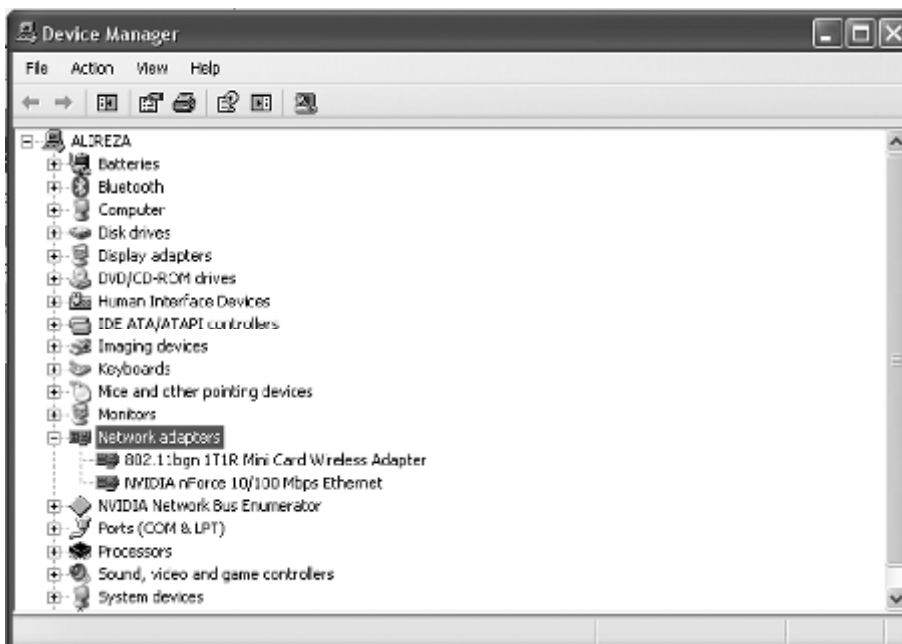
Device Manager

File Action View Help

ALIREZA
Batteries
Bluetooth
Computer
Disk drives
Display adapters
DVD/CD-ROM drives
Human Interface Devices
IDE ATA/ATAPI controllers
Imaging devices
Keyboards
Mice and other pointing devices
Monitors
Network adapters
802.11bgn 1T1R Mini Card Wireless Adapter
NVIDIA nForce 10/100 Mbps Ethernet
NVIDIA Network Bus Enumerator
Ports (COM & LPT)
Processors
Sound, video and game controllers
System devices